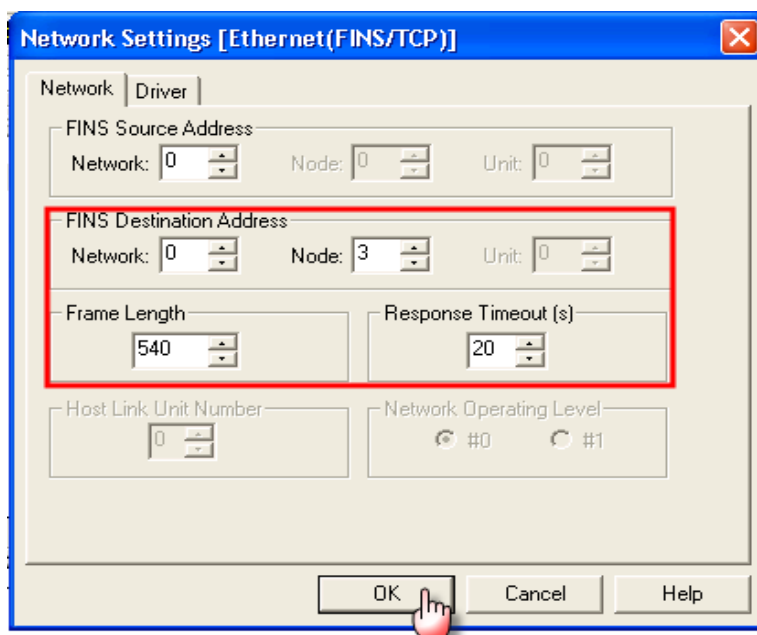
Network Settings [Ethernet(FINS/TCP)]

Network | Driver

FINS Source Address
Network: 0 Node: 0 Unit: 0

FINS Destination Address
Network: 0 Node: 3 Unit: 0

Frame Length
540

Response Timeout (s)
20

Host Link Unit Number
0

Network Operating Level
#0 #1

OK Cancel Help